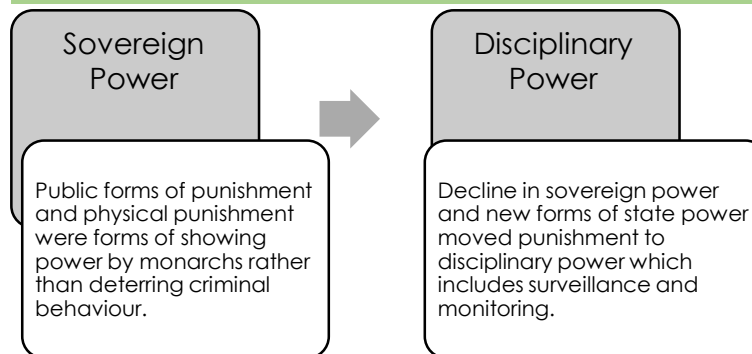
Sovereign Power

Public forms of punishment and physical punishment were forms of showing power by monarchs rather than deterring criminal behaviour.

Disciplinary Power

Decline in sovereign power and new forms of state power moved punishment to disciplinary power which includes surveillance and monitoring.